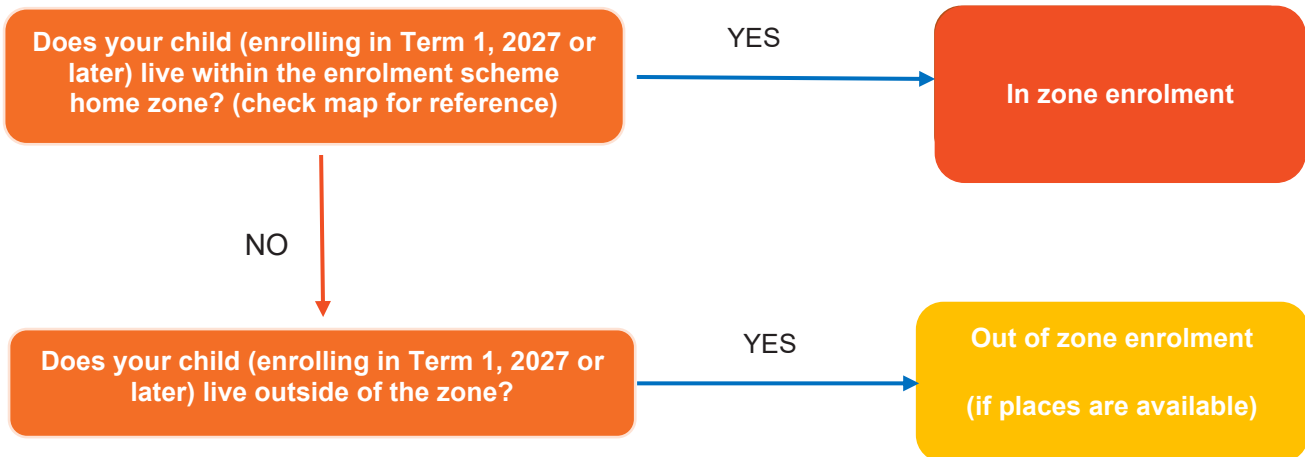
Does your child (enrolling in Term 1, 2027 or later) live within the enrolment scheme home zone? (check map for reference)

YES

In zone enrolment

NO

Does your child (enrolling in Term 1, 2027 or later) live outside of the zone?

YES

Out of zone enrolment

(if places are available)